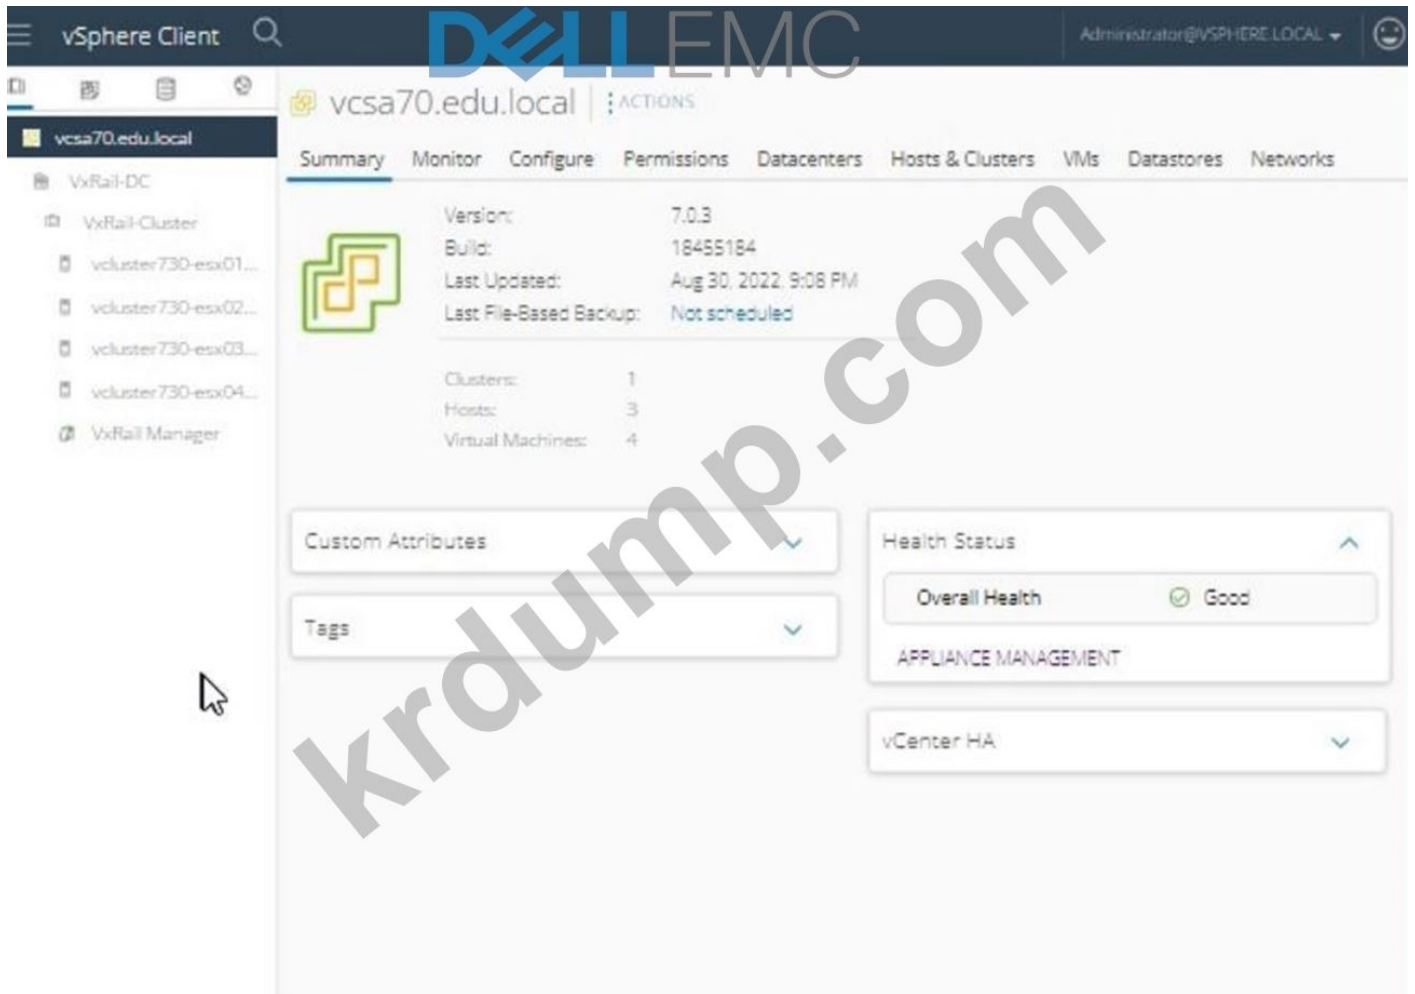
vSphere Client

DELLEMC

Administrator@VSPHERE.LOCAL

vcsa70.edu.local
VxRail-DC
VxRail-Cluster
vcluster730-esx01...
vcluster730-esx02...
vcluster730-esx03...
vcluster730-esx04...
VxRail Manager

vcsa70.edu.local | ACTIONS

Summary Monitor Configure Permissions Datacenters Hosts & Clusters VMs Datastores Networks

Version: 7.0.3
Build: 18455184
Last Updated: Aug 30, 2022, 9:08 PM
Last File-Based Backup: Not scheduled

Clusters: 1
Hosts: 3
Virtual Machines: 4

krdump.com

Custom Attributes

Tags

Health Status

Overall Health Good

APPLIANCE MANAGEMENT

vCenter HA